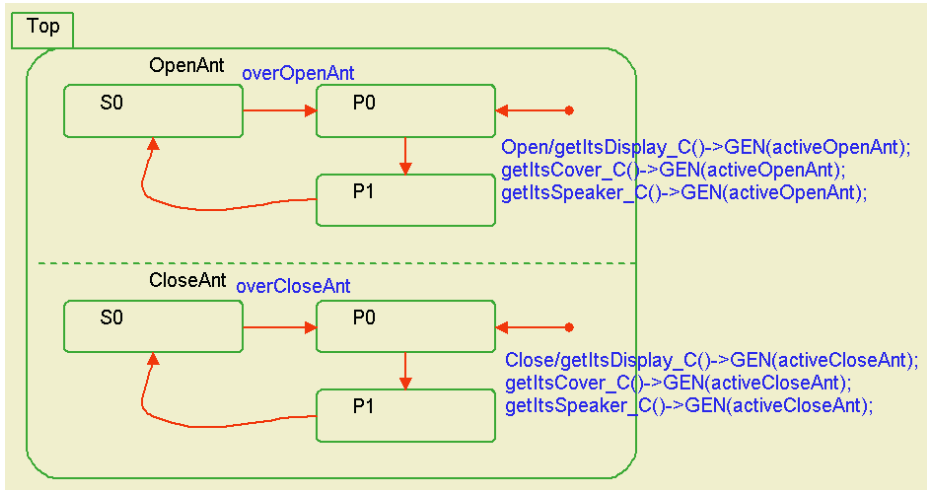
Top

OpenAnt

overOpenAnt

S0

P0

P1

Open/getItsDisplay_C()->GEN(activeOpenAnt);
getItsCover_C()->GEN(activeOpenAnt);
getItsSpeaker_C()->GEN(activeOpenAnt);

CloseAnt

overCloseAnt

S0

P0

P1

Close/getItsDisplay_C()->GEN(activeCloseAnt);
getItsCover_C()->GEN(activeCloseAnt);
getItsSpeaker_C()->GEN(activeCloseAnt);